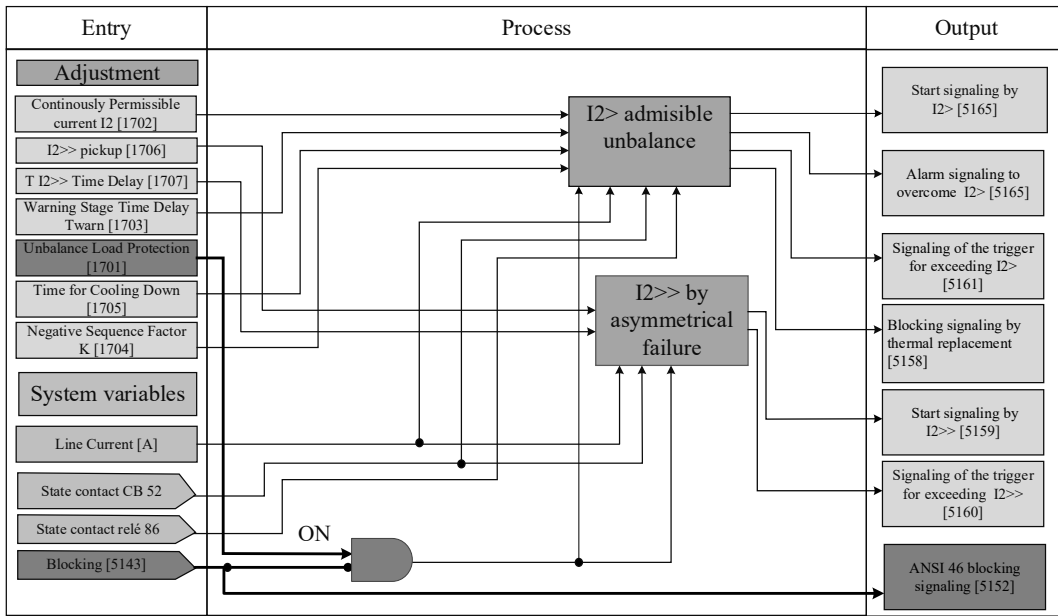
| Entry | Process | Output |
|---|---|---|

Adjustment

Continously Permissible current I2 [1702]

I2>> pickup [1706]

T I2>> Time Delay [1707]

Warning Stage Time Delay Twarn [1703]

Unbalance Load Protection [1701]

Time for Cooling Down [1705]

Negative Sequence Factor K [1704]

System variables

Line Current [A]

State contact CB 52

State contact relé 86

Blocking [5143]

I2> admisible unbalance

I2>> by asymmetrical failure

ON

Start signaling by I2> [5165]

Alarm signaling to overcome I2> [5165]

Signaling of the trigger for exceeding I2> [5161]

Blocking signaling by thermal replacement [5158]

Start signaling by I2>> [5159]

Signaling of the trigger for exceeding I2>> [5160]

ANSI 46 blocking signaling [5152]